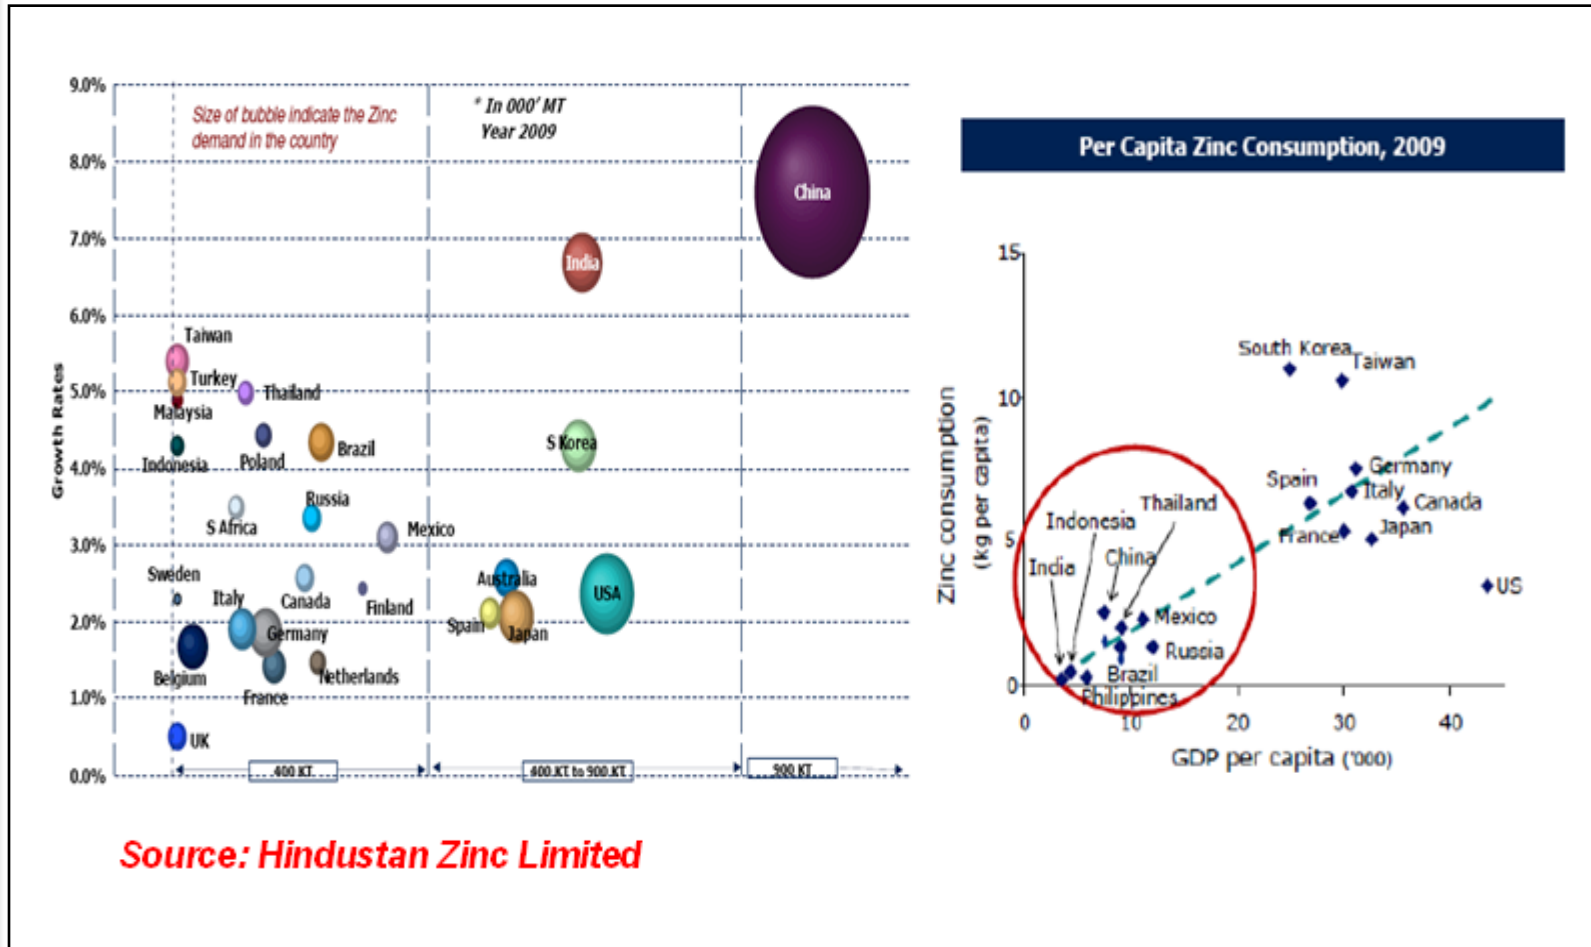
9.0%
8.0%
7.0%
6.0%
5.0%
4.0%
3.0%
2.0%
1.0%
0.0%

Growth Rates

Size of bubble indicate the Zinc demand in the country

* In 000' MT
Year 2009

China
India
Taiwan
Turkey
Thailand
Malaysia
Indonesia
Poland
Brazil
S Korea
Russia
S Africa
Mexico
Sweden
Italy
Canada
Finland
Australia
USA
Spain
Japan
Germany
Belgium
France
Netherlands
UK

400 KT
400 KT to 900 KT
900 KT

Source: Hindustan Zinc Limited

Per Capita Zinc Consumption, 2009

15
10
5
0

Zinc consumption (kg per capita)

South Korea
Taiwan
Germany
Spain
Italy
Canada
France
Japan
US
Indonesia
Thailand
China
India
Mexico
Russia
Brazil
Philippines

0
10
20
30
40

GDP per capita ('000)